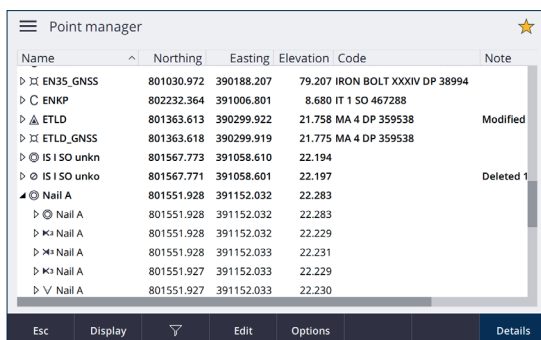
Point manager

| Name | Northing | Easting | Elevation | Code | Note |
|---|---|---|---|---|---|
| ▷ ⌑ EN35_GNSS | 801030.972 | 390188.207 | 79.207 | IRON BOLT XXXIV DP 38994 | |
| ▷ C ENKP | 802232.364 | 391006.801 | 8.680 | IT 1 SO 467288 | |
| ▷ ⚠ ETLD | 801363.613 | 390299.922 | 21.758 | MA 4 DP 359538 | Modified |
| ▷ ⌑ ETLD_GNSS | 801363.618 | 390299.919 | 21.775 | MA 4 DP 359538 | |
| ▷ ◎ IS I SO unkn | 801567.773 | 391058.610 | 22.194 | | |
| ▷ ⊘ IS I SO unko | 801567.771 | 391058.601 | 22.197 | | Deleted 1 |
| ◢ ◎ Nail A | 801551.928 | 391152.032 | 22.283 | | |
| ▷ ◎ Nail A | 801551.928 | 391152.032 | 22.283 | | |
| ▷ Nail A | 801551.928 | 391152.032 | 22.229 | | |
| ▷ Nail A | 801551.928 | 391152.033 | 22.231 | | |
| ▷ Nail A | 801551.927 | 391152.033 | 22.229 | | |
| ▷ V Nail A | 801551.927 | 391152.033 | 22.230 | | |

Esc | Display | ▽ | Edit | Options | | | Details